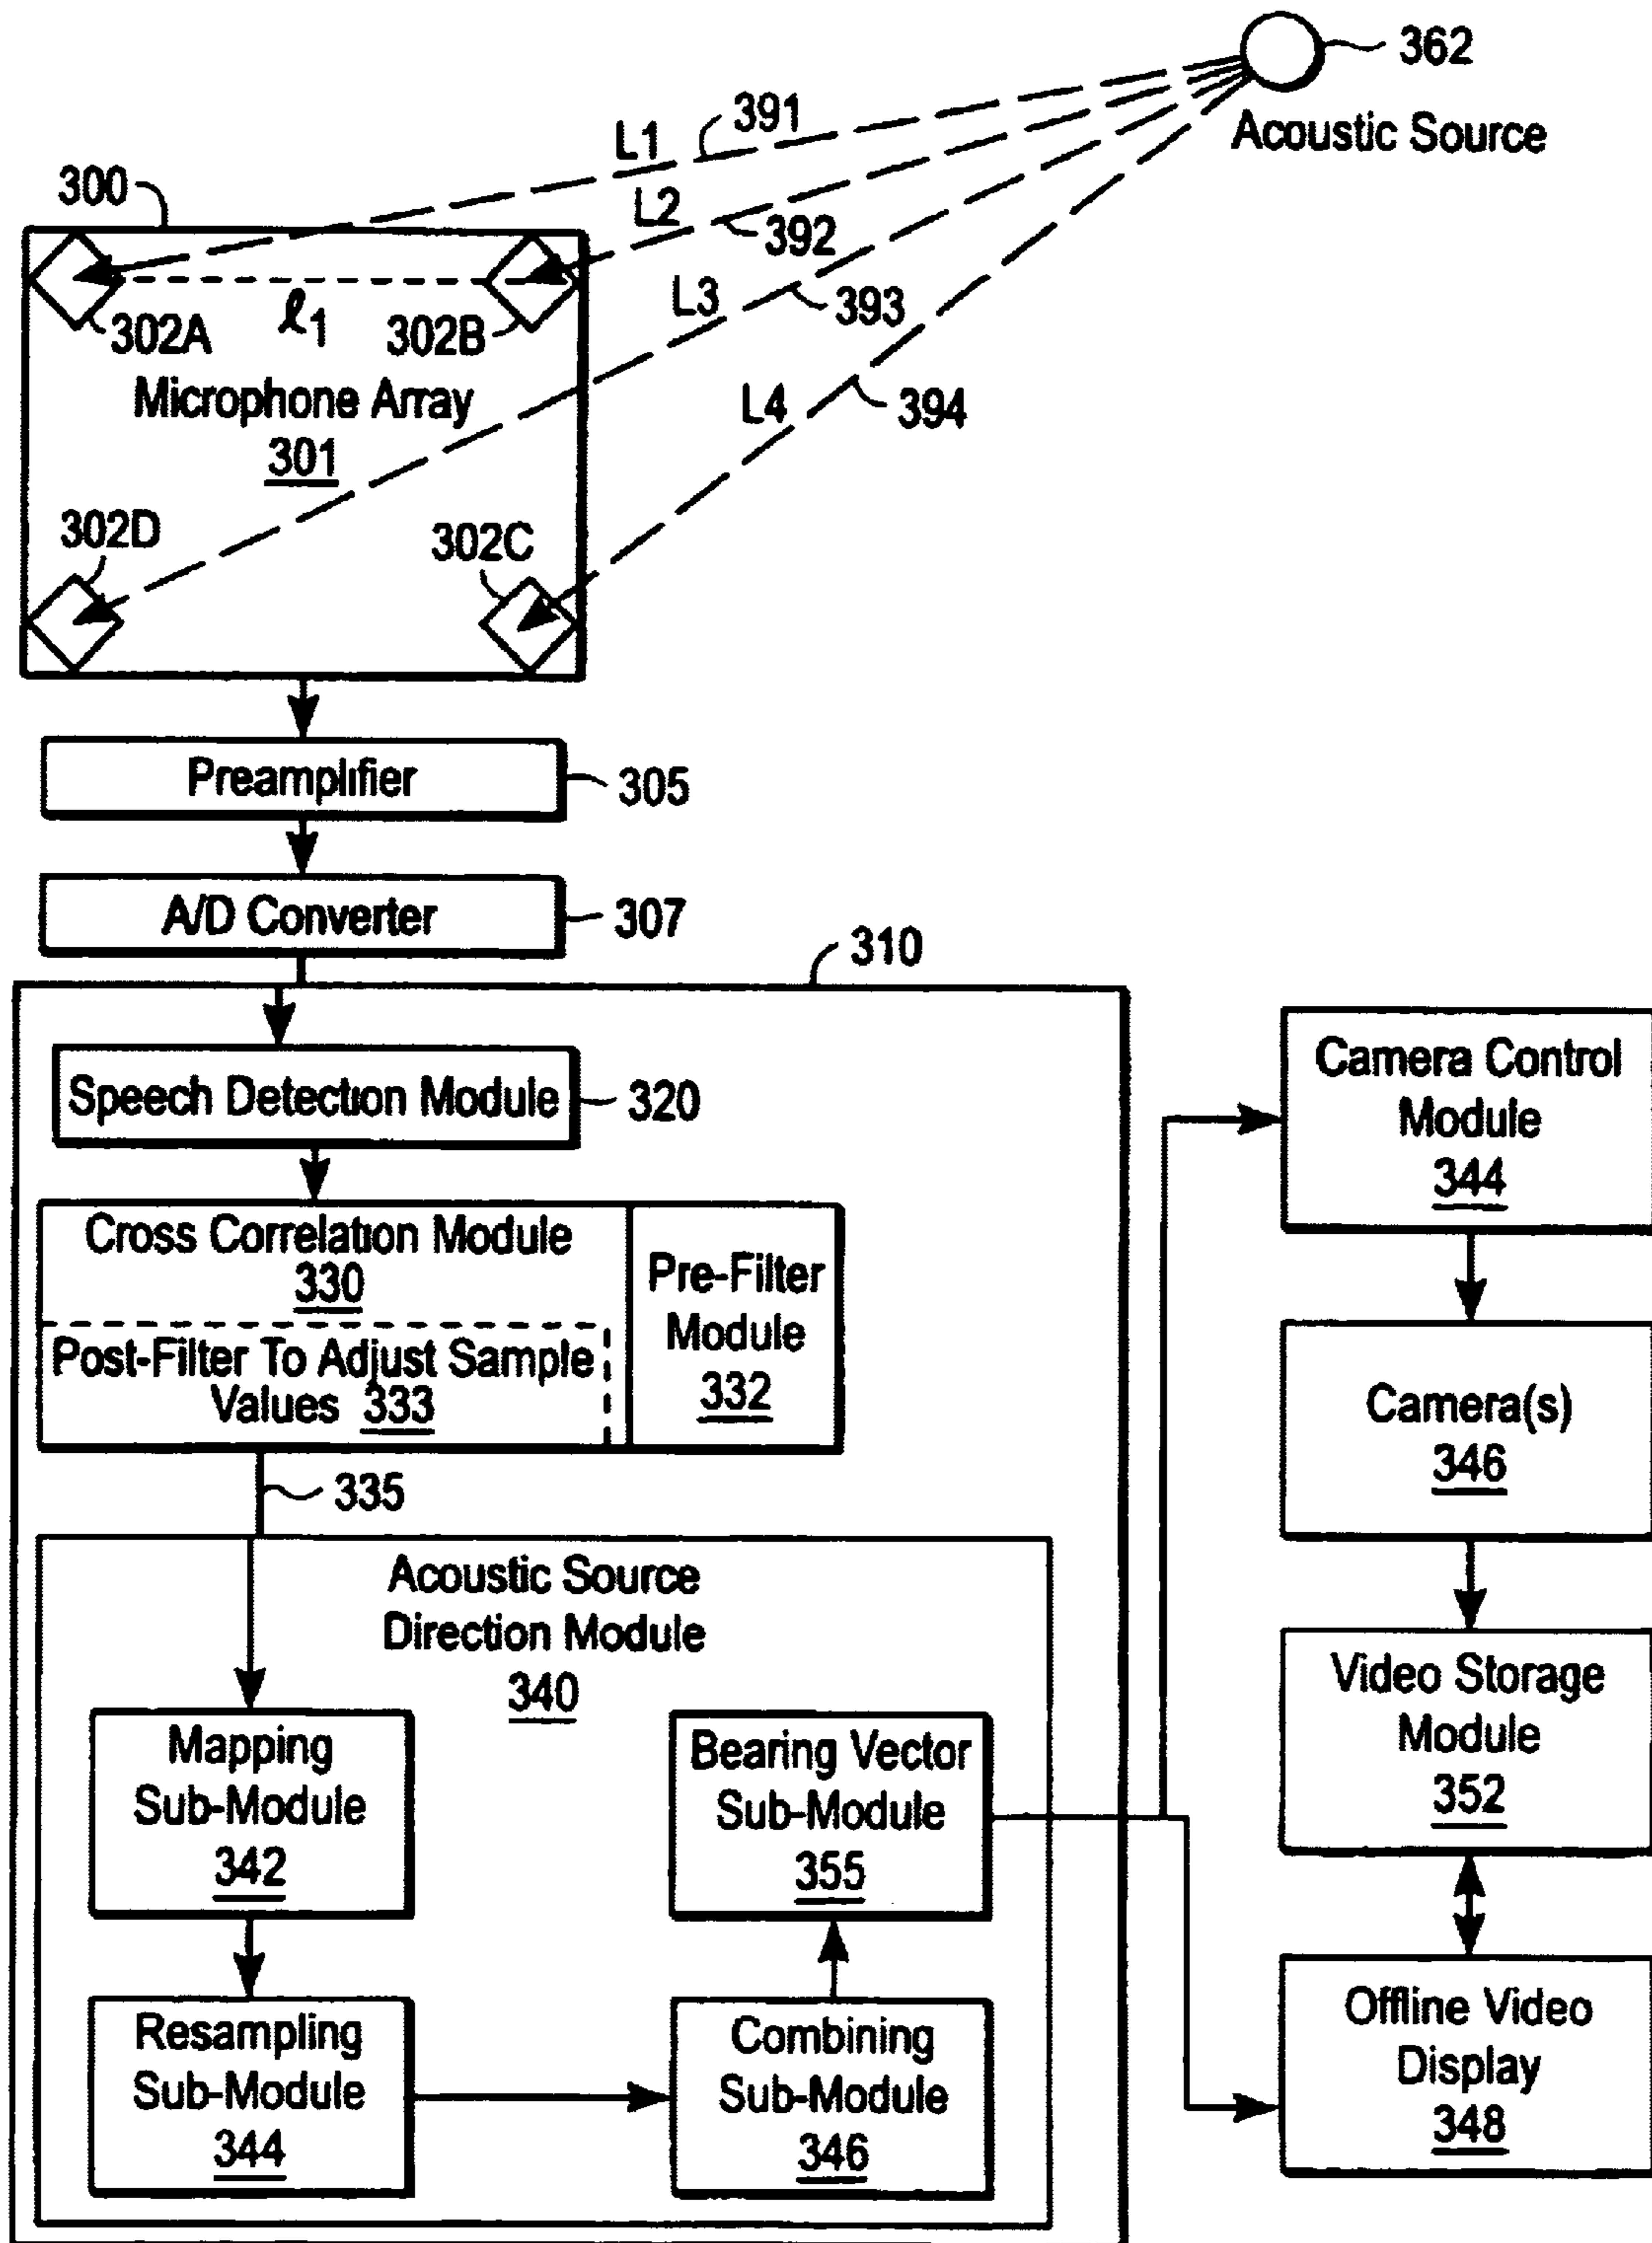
362
Acoustic Source
391
L1
300
L2
392
L3
393
302A
$\ell_1$
302B
Microphone Array
301
L4
394
302D
302C
Preamplifier
305
A/D Converter
307
310
Speech Detection Module
320
Cross Correlation Module
330
Post-Filter To Adjust Sample Values 333
Pre-Filter Module
332
335
Acoustic Source Direction Module
340
Mapping Sub-Module
342
Bearing Vector Sub-Module
355
Resampling Sub-Module
344
Combining Sub-Module
346
Camera Control Module
344
Camera(s)
346
Video Storage Module
352
Offline Video Display
348